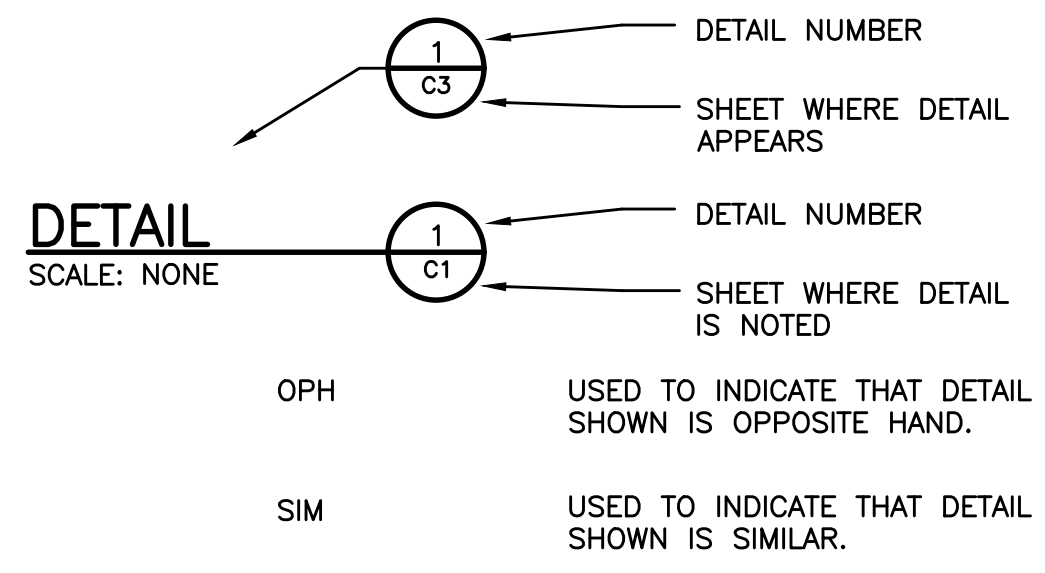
1
C3

DETAIL NUMBER

SHEET WHERE DETAIL APPEARS

DETAIL
SCALE: NONE

1
C1

DETAIL NUMBER

SHEET WHERE DETAIL IS NOTED

OPH

USED TO INDICATE THAT DETAIL SHOWN IS OPPOSITE HAND.

SIM

USED TO INDICATE THAT DETAIL SHOWN IS SIMILAR.